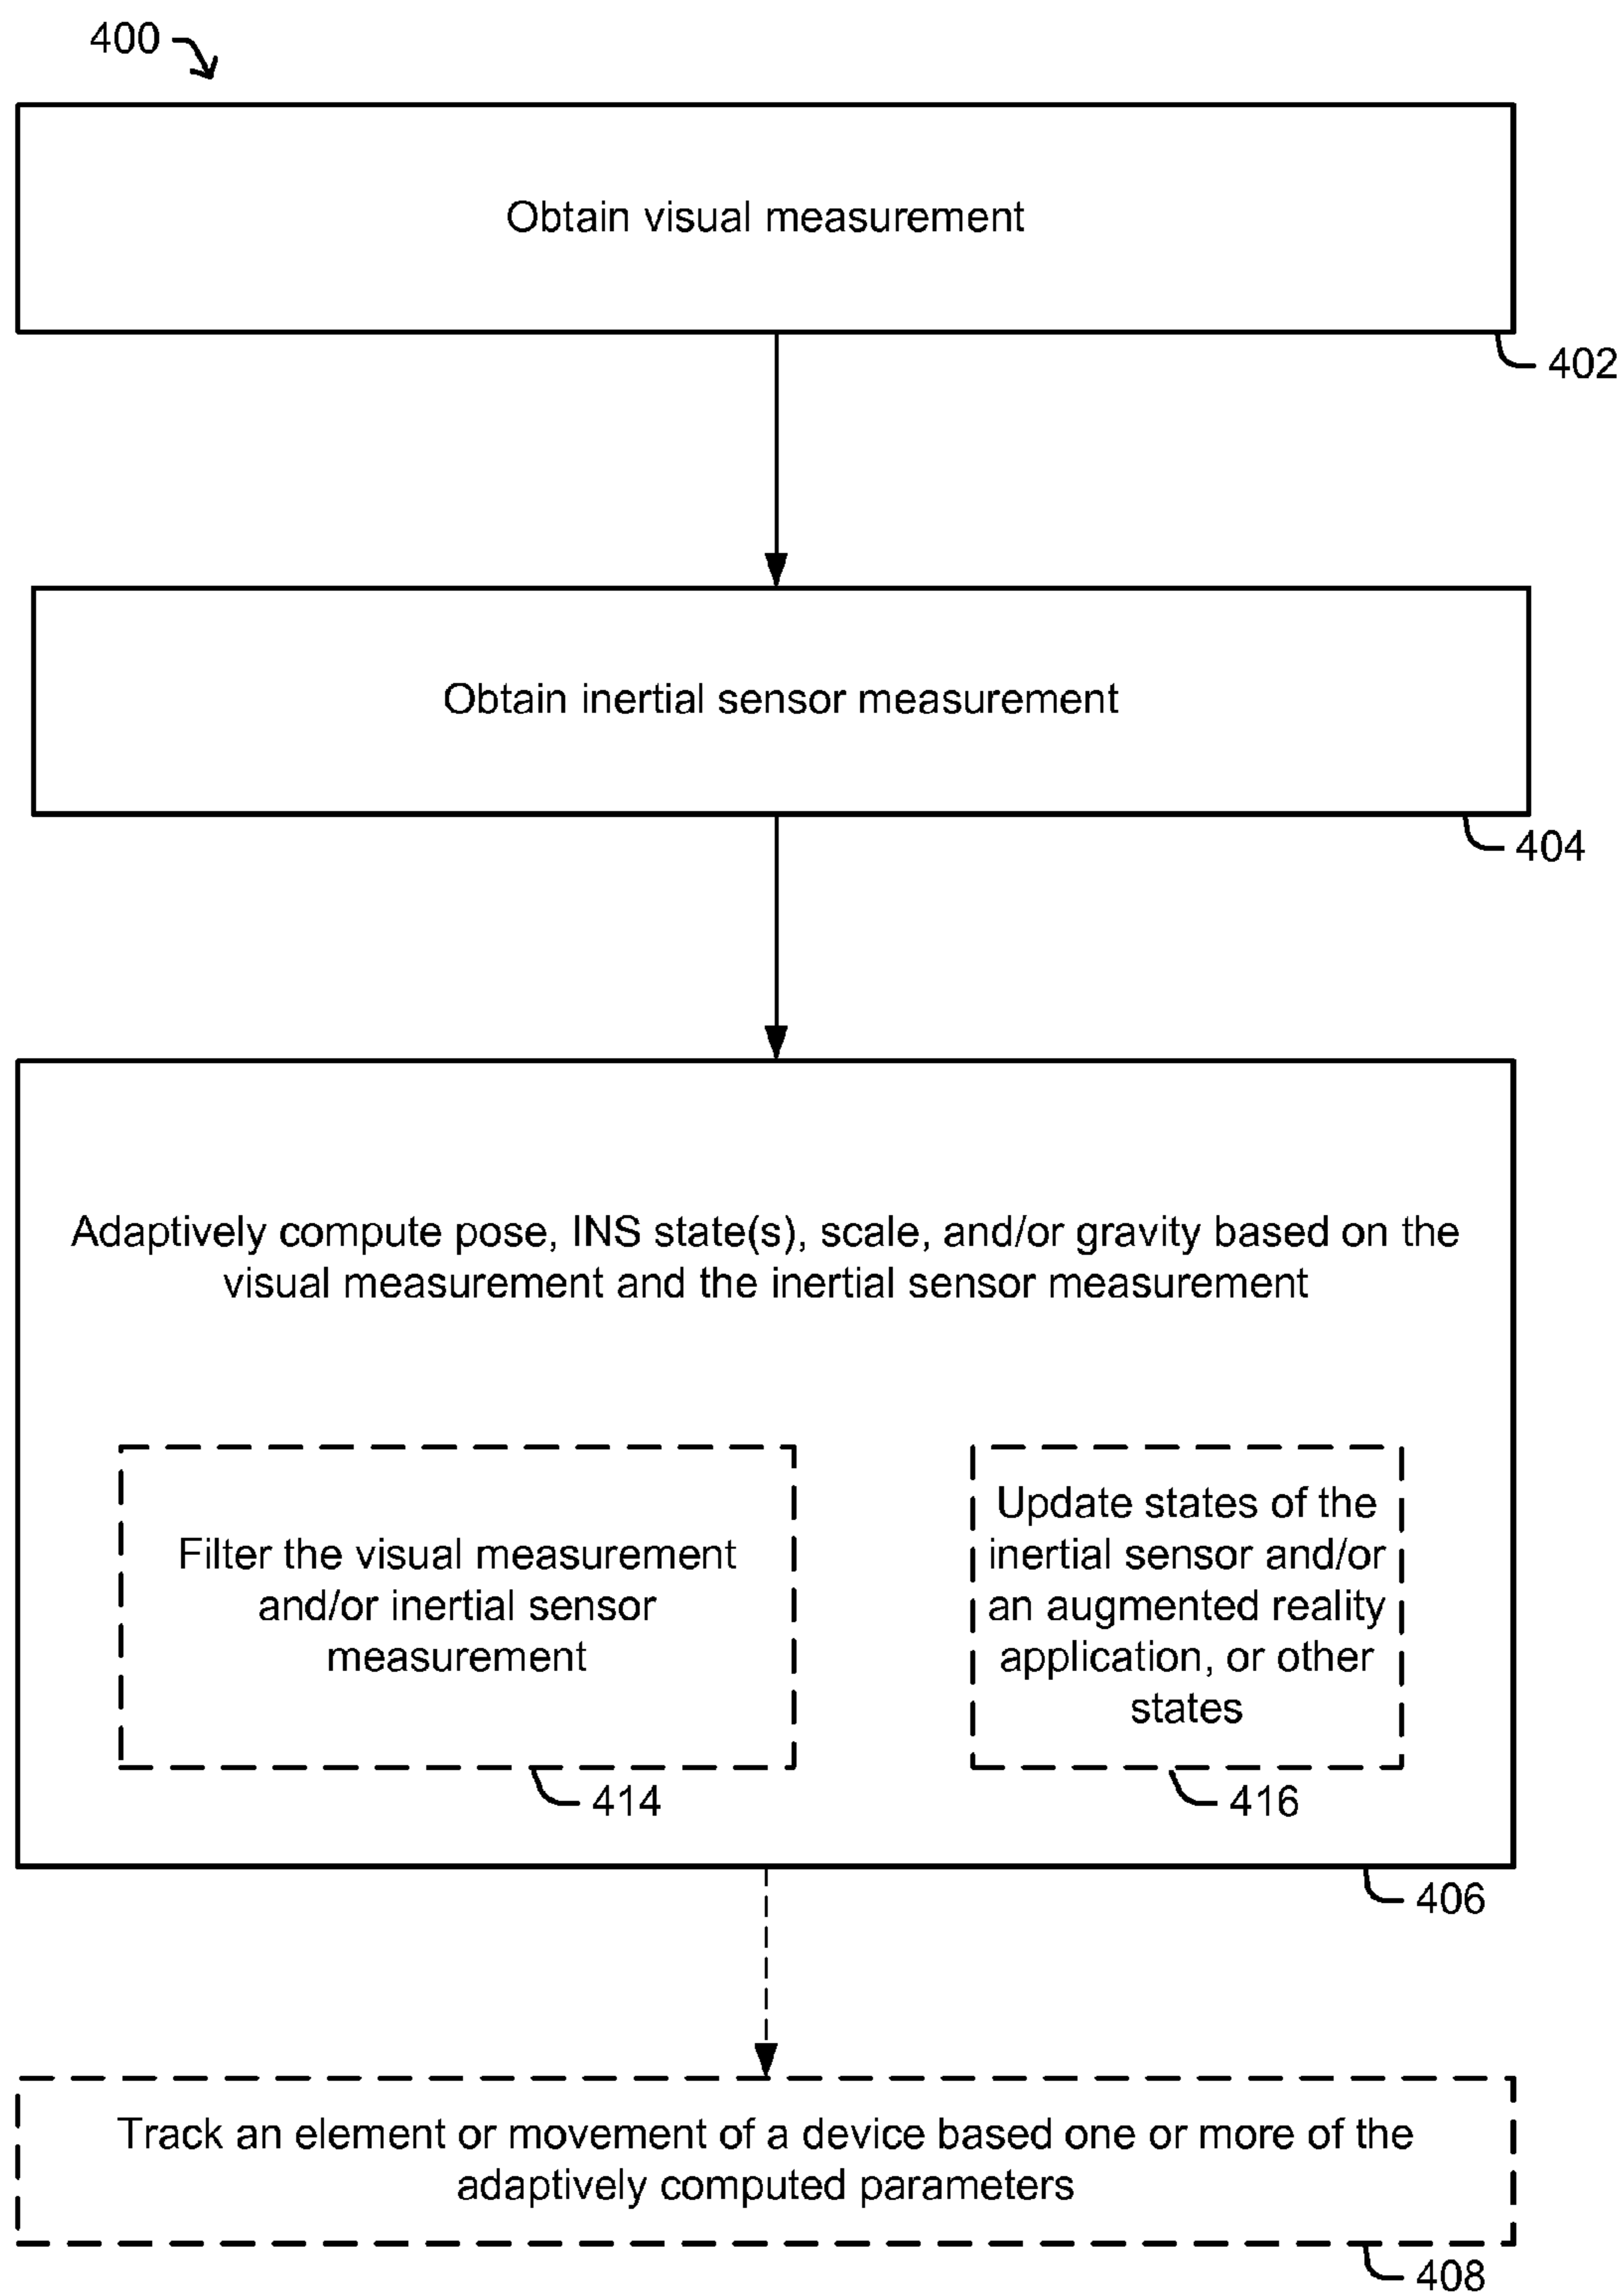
400

Obtain visual measurement

402

Obtain inertial sensor measurement

404

Adaptively compute pose, INS state(s), scale, and/or gravity based on the visual measurement and the inertial sensor measurement

Filter the visual measurement and/or inertial sensor measurement

414

Update states of the inertial sensor and/or an augmented reality application, or other states

416

406

Track an element or movement of a device based one or more of the adaptively computed parameters

408